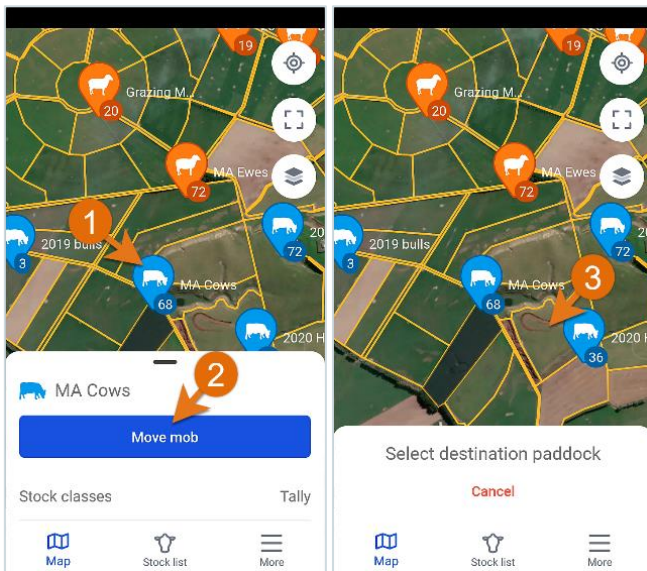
19
Grazing M...
20
MA Ewes
72
1
2019 bulls
3
20
72
MA Cows
68
2020 H
2
MA Cows
Move mob
Stock classes
Tally
Map
Stock list
More

19
Grazing M...
20
MA Ewes
72
2019 bulls
3
72
MA Cows
68
3
2020 H
36
Select destination paddock
Cancel
Map
Stock list
More